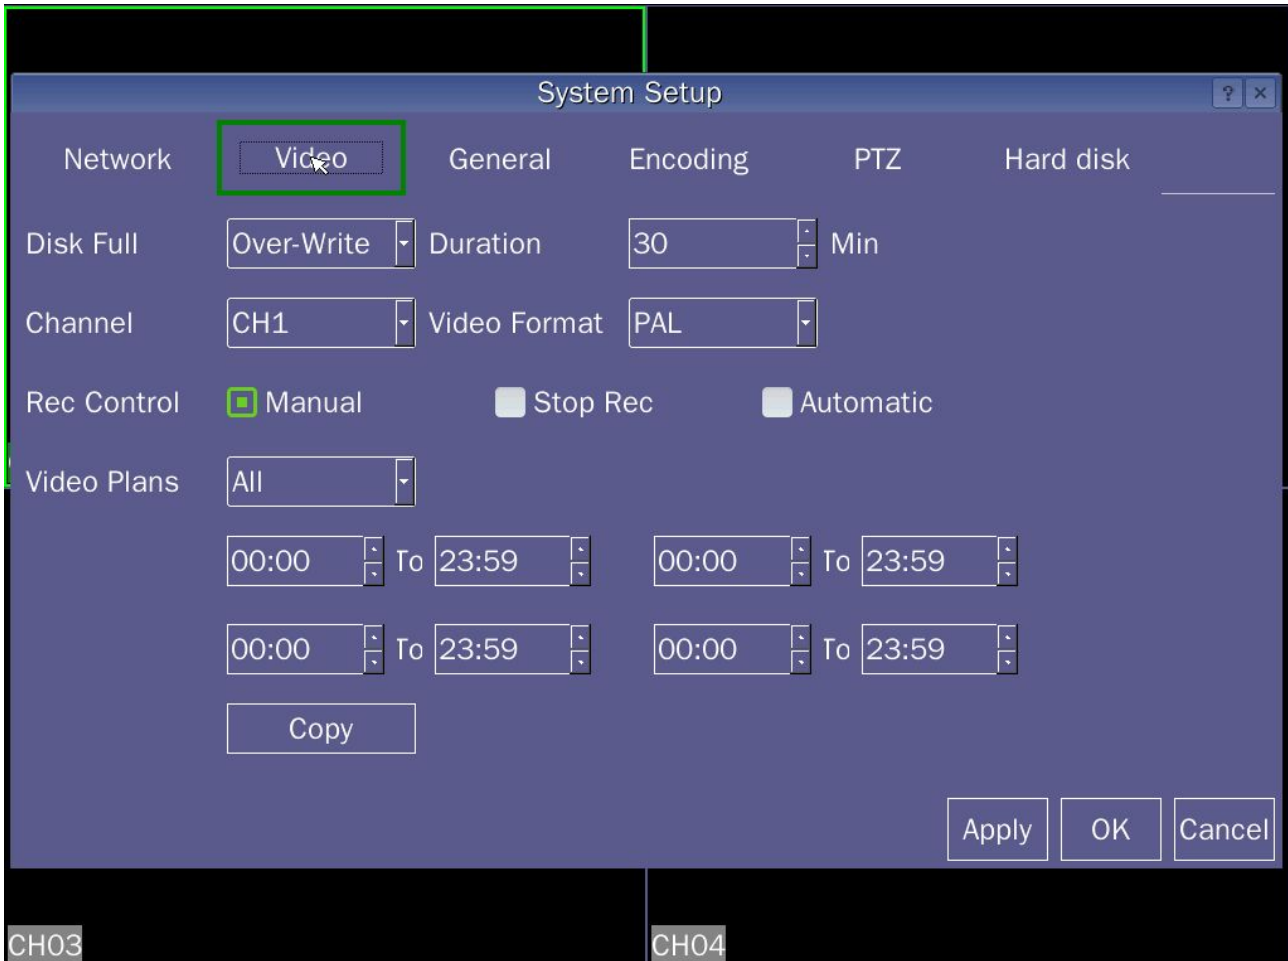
System Setup

? ×

Network Video General Encoding PTZ Hard disk

Disk Full Over-Write Duration 30 Min

Channel CH1 Video Format PAL

Rec Control Manual Stop Rec Automatic

Video Plans All

00:00 To 23:59 00:00 To 23:59

00:00 To 23:59 00:00 To 23:59

Copy

Apply OK Cancel

CH03 CH04